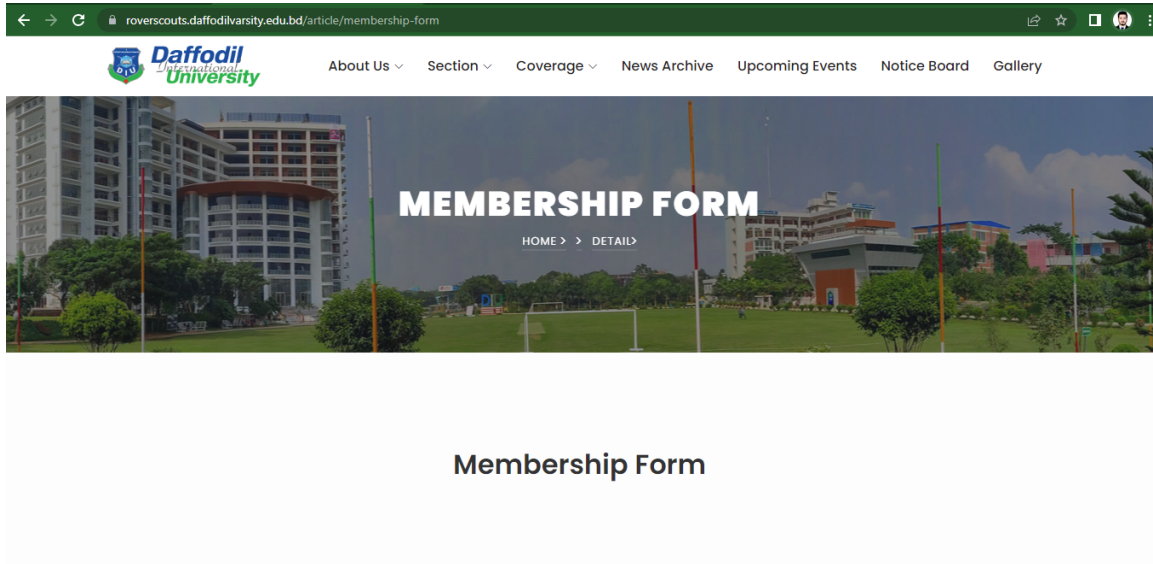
roverscouts.daffodilvarsity.edu.bd/article/membership-form

DIU Daffodil International University

About Us Section Coverage News Archive Upcoming Events Notice Board Gallery

MEMBERSHIP FORM

HOME > > DETAIL>

DIU

Membership Form